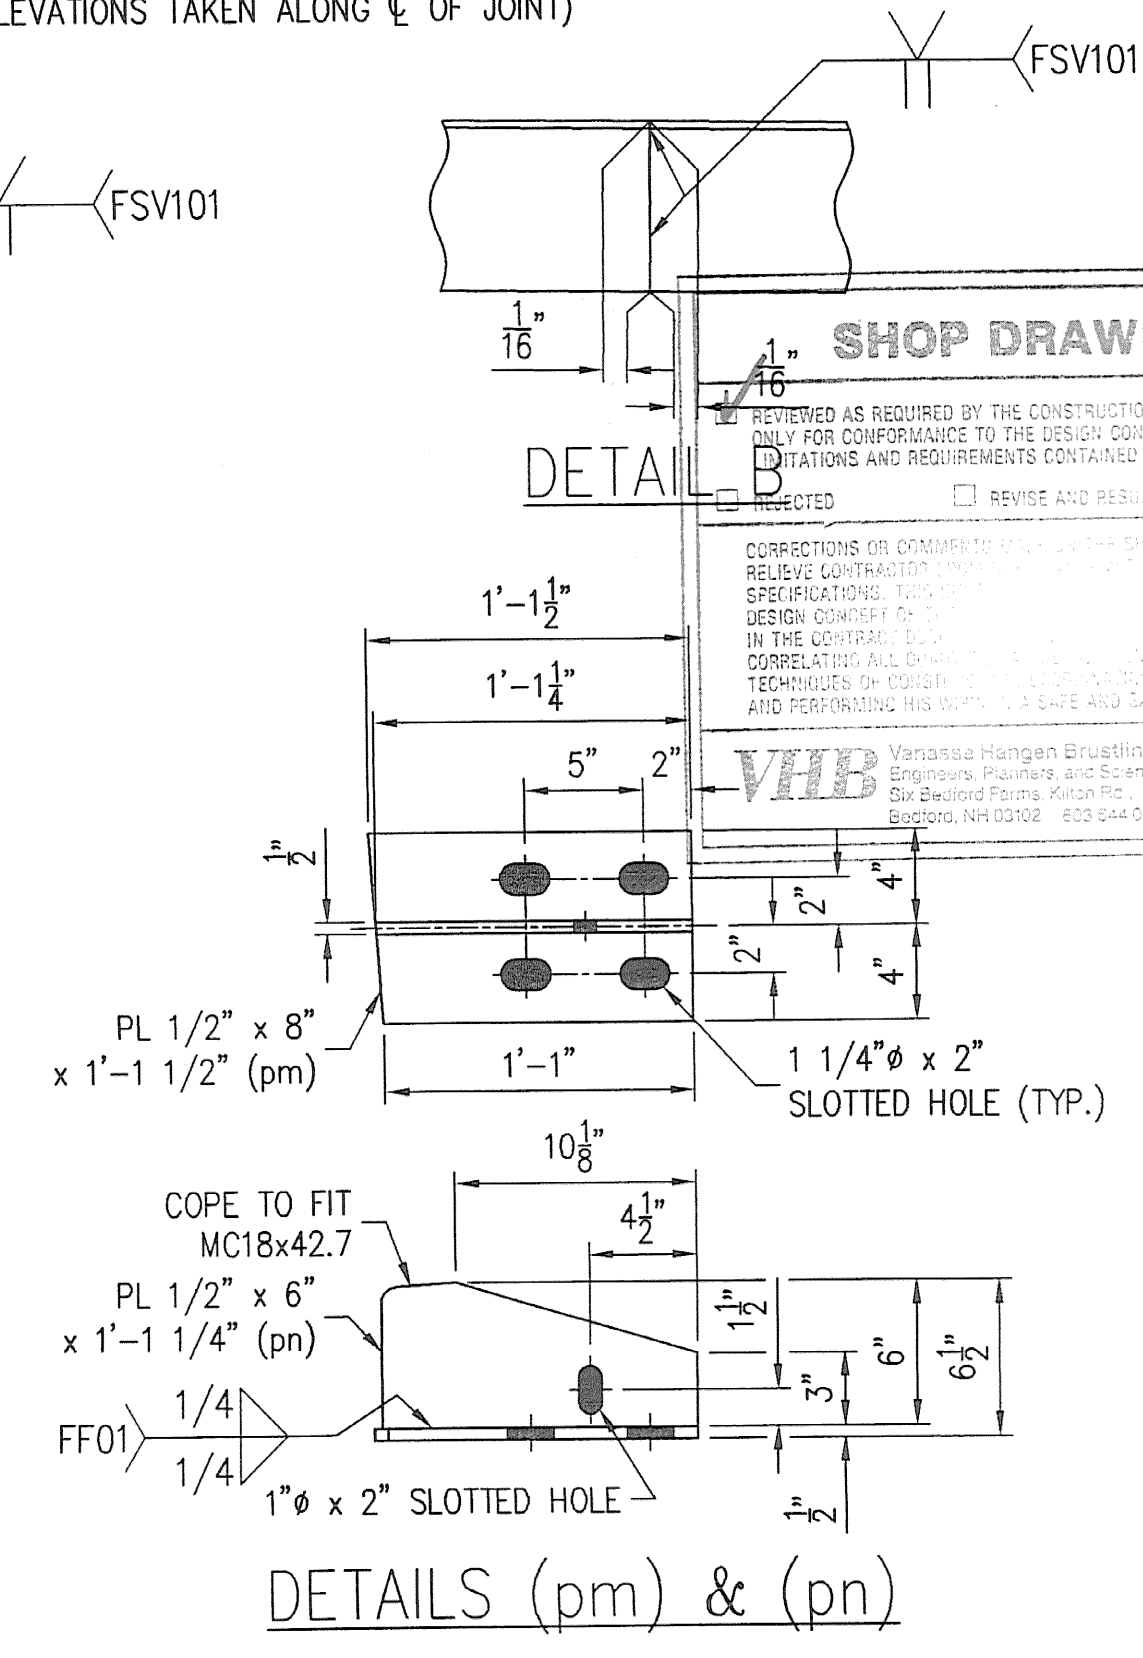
LEVATIONS TAKEN ALONG ℄ OF JOINT)

FSV101

FSV101

$\frac{1}{16}$"

$\frac{1}{16}$"

DETAIL B

SHOP DRAW

REVIEWED AS REQUIRED BY THE CONSTRUCTIO ONLY FOR CONFORMANCE TO THE DESIGN CON LIMITATIONS AND REQUIREMENTS CONTAINED

REJECTED

REVISE AND RESU

CORRECTIONS OR COMMENTS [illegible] RELIEVE CONTRACTOR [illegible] SPECIFICATIONS. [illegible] DESIGN CONCEPT OF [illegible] IN THE CONTRACT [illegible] CORRELATING ALL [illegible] TECHNIQUES OF CONST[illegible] AND PERFORMING HIS W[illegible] A SAFE AND S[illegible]

VHB Vanasse Hangen Brustlin Engineers, Planners, and Scien Six Bedford Farms, Kilton Rd., Bedford, NH 03102 603 644 0

1'–1$\frac{1}{2}$"

1'–1$\frac{1}{4}$"

5"

2"

$\frac{1}{2}$"

4"

2"

2"

4"

PL 1/2" x 8" x 1'–1 1/2" (pm)

1'–1"

1 1/4"ø x 2" SLOTTED HOLE (TYP.)

10$\frac{1}{8}$"

COPE TO FIT MC18x42.7

4$\frac{1}{2}$"

PL 1/2" x 6" x 1'–1 1/4" (pn)

1$\frac{1}{2}$"

6"

6$\frac{1}{2}$"

3"

1/4

FF01

1/4

1"ø x 2" SLOTTED HOLE

$\frac{1}{2}$"

DETAILS (pm) & (pn)